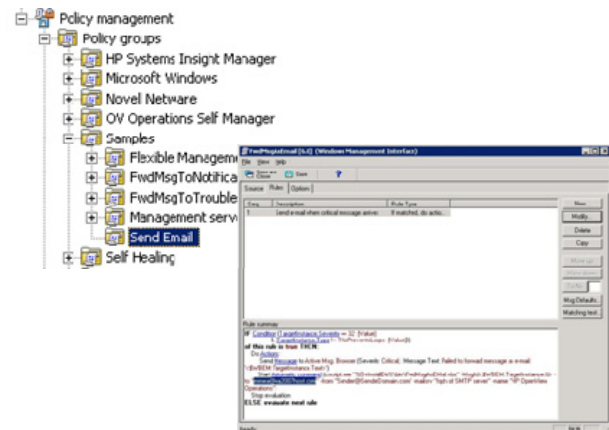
Policy management
Policy groups
HP Systems Insight Manager
Microsoft Windows
Novel Netware
OV Operations Self Manager
Samples
Flexible Manageme
FwdMsgToNotifica
FwdMsgToTrouble
Management serv
Send Email
Self Healing

FwdMsgtoEmail [1.0] (Window Management Interface)
File View Help
Close Save
Source Rules Options
| Seq | Description | Rule Type |
|---|---|---|
| 1 | Send e-mail when critical message arrives | If matched, do actio... |

New
Modify
Delete
Copy
Move up
Move down
To-Do
Msg Defaults
Matching text

Rule summary
IF Condition (TargetInstance.Severity = 32 [Value]
& TargetInstance.Type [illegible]
of this rule is true THEN
Do Actions
Send Message to Active Msg. Browser (Severity: Critical, Message Text: Failed to forward message as e-mail "<$WBEM:TargetInstance.Text>")
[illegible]
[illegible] from "Sender@SenderDomain.com" mailsrv "fqdn of SMTP server" name "HP OpenView Operations"
Stop evaluation
ELSE evaluate next rule
Ready